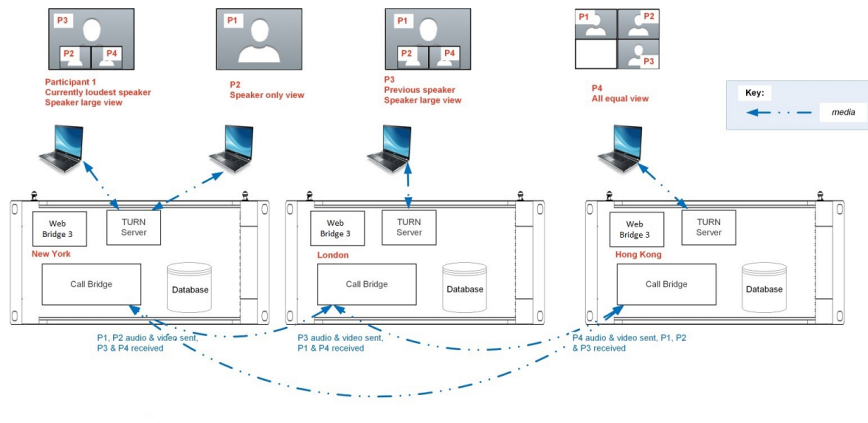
P3
P2
P4
Participant 1
Currently loudest speaker
Speaker large view

P1
P2
Speaker only view

P1
P2
P4
P3
Previous speaker
Speaker large view

P1
P2
P3
P4
All equal view

Key:
media

Web Bridge 3
TURN Server
New York
Call Bridge
Database

Web Bridge 3
TURN Server
London
Call Bridge
Database

Web Bridge 3
TURN Server
Hong Kong
Call Bridge
Database

P1, P2 audio & video sent, P3 & P4 received

P3 audio & video sent, P1 & P4 received

P4 audio & video sent, P1, P2 & P3 received